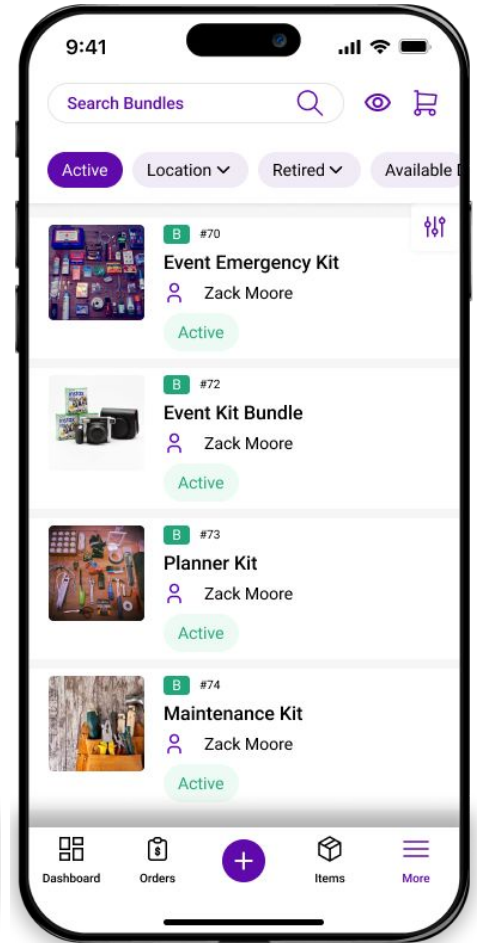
9:41

Search Bundles

Active
Location
Retired
Available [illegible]

B #70
Event Emergency Kit
Zack Moore
Active

B #72
Event Kit Bundle
Zack Moore
Active

B #73
Planner Kit
Zack Moore
Active

B #74
Maintenance Kit
Zack Moore
Active

Dashboard
Orders
Items
More